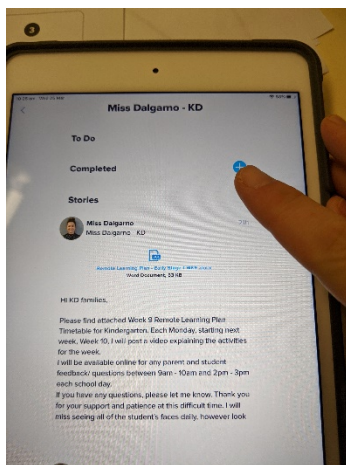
Miss Dalgarno - KD

To Do

Completed

Stories

Miss Dalgarno
Miss Dalgarno · KD

Remote Learning Plan - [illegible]
Word Document, 33 KB

Hi KD families,

Please find attached Week 9 Remote Learning Plan Timetable for Kindergarten. Each Monday, starting next week, Week 10, I will post a video explaining the activities for the week.
I will be available online for any parent and student feedback/ questions between 9am - 10am and 2pm - 3pm each school day.
If you have any questions, please let me know. Thank you for your support and patience at this difficult time. I will miss seeing all of the student's faces daily, however look